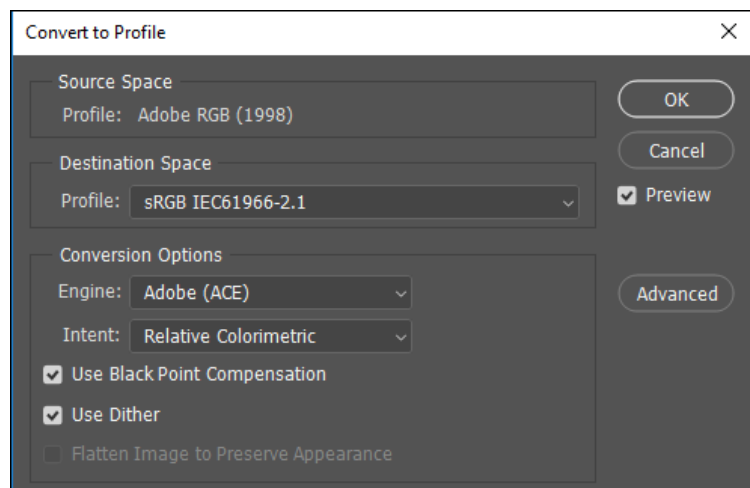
Convert to Profile
×

Source Space
Profile: Adobe RGB (1998)

Destination Space
Profile: sRGB IEC61966-2.1

Conversion Options
Engine: Adobe (ACE)
Intent: Relative Colorimetric
Use Black Point Compensation
Use Dither
Flatten Image to Preserve Appearance

OK
Cancel
Preview

Advanced